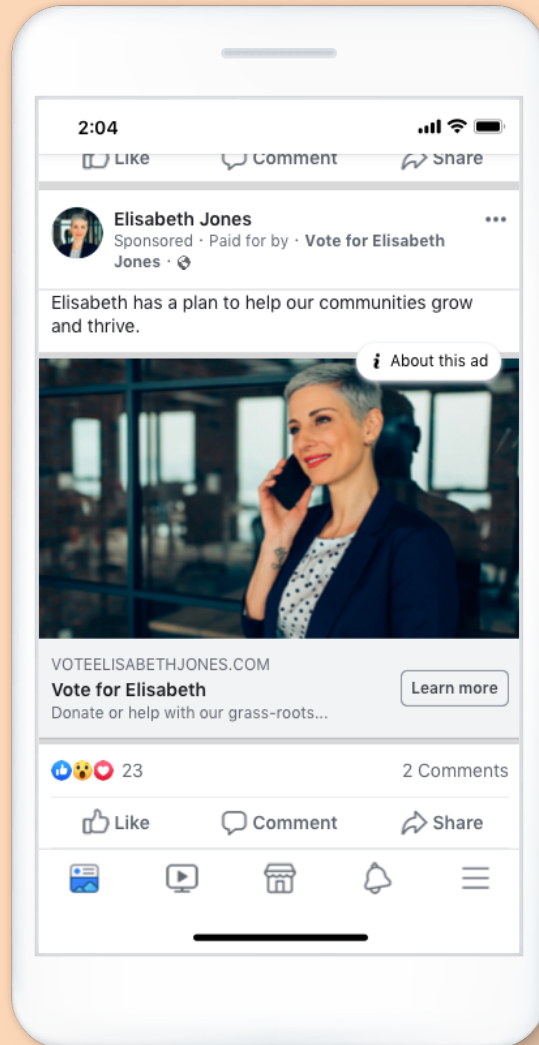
2:04

Like Comment Share

Elisabeth Jones
Sponsored · Paid for by · Vote for Elisabeth Jones ·

Elisabeth has a plan to help our communities grow and thrive.

About this ad

VOTEELISABETHJONES.COM
Vote for Elisabeth
Donate or help with our grass-roots...

Learn more

23
2 Comments

Like Comment Share